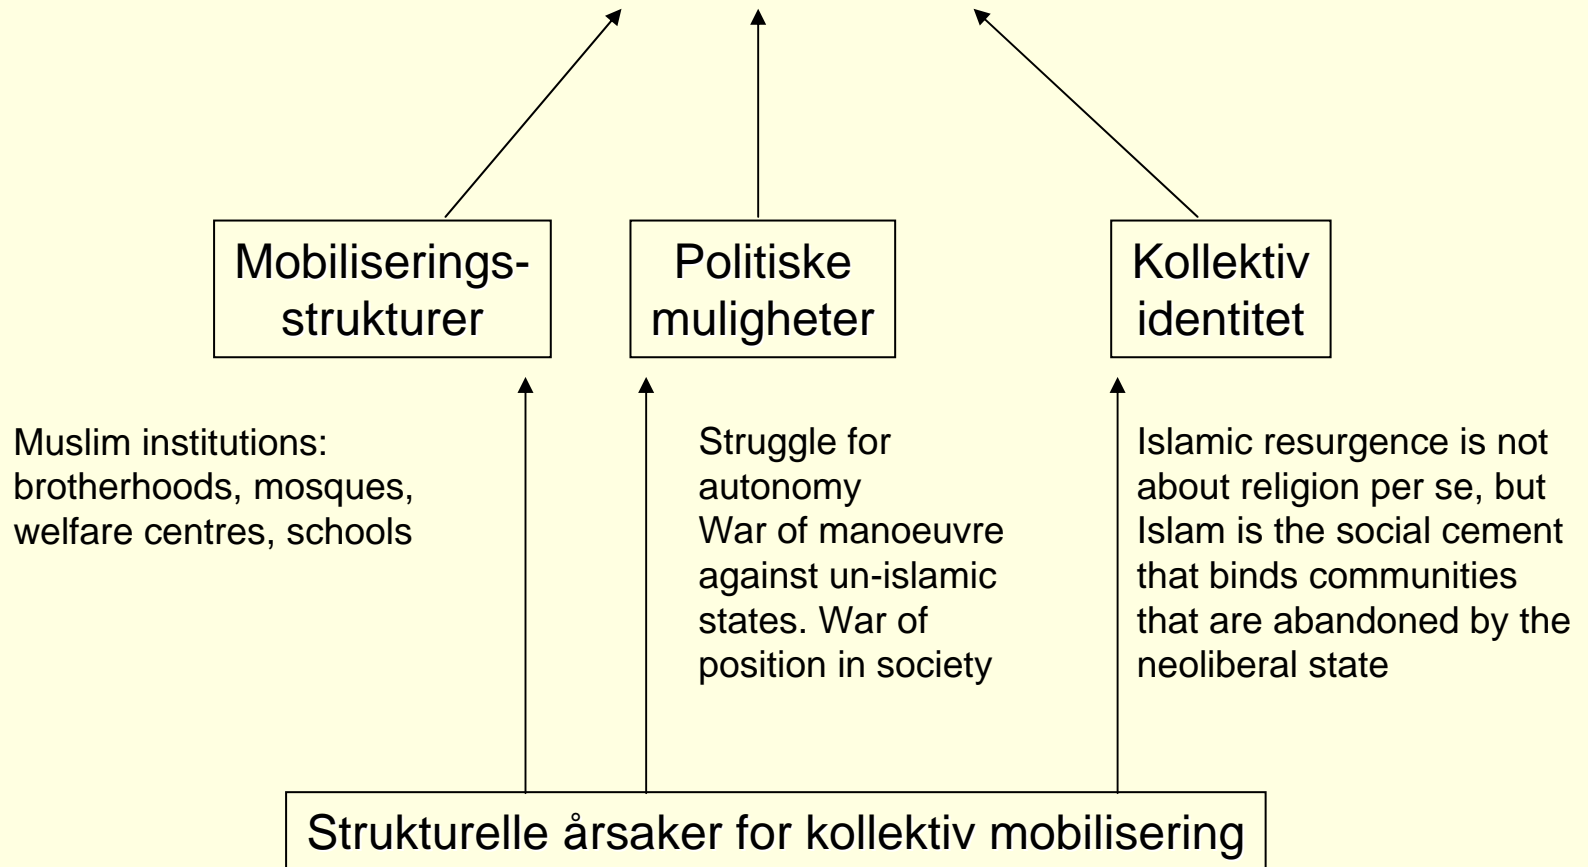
Mobiliserings-strukturer

Politiske muligheter

Kollektiv identitet

Muslim institutions: brotherhoods, mosques, welfare centres, schools

Struggle for autonomy
War of manoeuvre against un-islamic states. War of position in society

Islamic resurgence is not about religion per se, but Islam is the social cement that binds communities that are abandoned by the neoliberal state

Strukturelle årsaker for kollektiv mobilisering